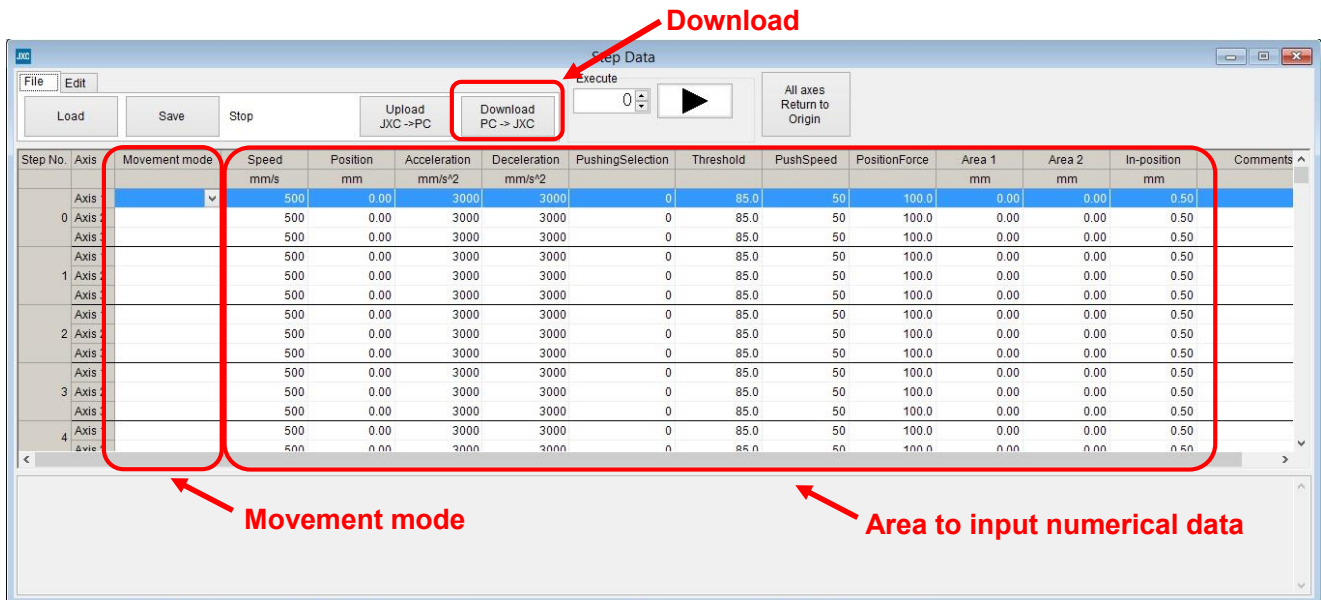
Download

JXC

Step Data

File Edit

Load Save Stop

Upload JXC ->PC

Download PC -> JXC

Execute

0

All axes Return to Origin

| Step No. | Axis | Movement mode | Speed | Position | Acceleration | Deceleration | PushingSelection | Threshold | PushSpeed | PositionForce | Area 1 | Area 2 | In-position | Comments |
|---|---|---|---|---|---|---|---|---|---|---|---|---|---|---|
| | | | mm/s | mm | mm/s^2 | mm/s^2 | | | | | mm | mm | mm | |
| 0 | Axis 1 | | 500 | 0.00 | 3000 | 3000 | 0 | 85.0 | 50 | 100.0 | 0.00 | 0.00 | 0.50 | |
| | Axis 2 | | 500 | 0.00 | 3000 | 3000 | 0 | 85.0 | 50 | 100.0 | 0.00 | 0.00 | 0.50 | |
| | Axis 3 | | 500 | 0.00 | 3000 | 3000 | 0 | 85.0 | 50 | 100.0 | 0.00 | 0.00 | 0.50 | |
| 1 | Axis 1 | | 500 | 0.00 | 3000 | 3000 | 0 | 85.0 | 50 | 100.0 | 0.00 | 0.00 | 0.50 | |
| | Axis 2 | | 500 | 0.00 | 3000 | 3000 | 0 | 85.0 | 50 | 100.0 | 0.00 | 0.00 | 0.50 | |
| | Axis 3 | | 500 | 0.00 | 3000 | 3000 | 0 | 85.0 | 50 | 100.0 | 0.00 | 0.00 | 0.50 | |
| 2 | Axis 1 | | 500 | 0.00 | 3000 | 3000 | 0 | 85.0 | 50 | 100.0 | 0.00 | 0.00 | 0.50 | |
| | Axis 2 | | 500 | 0.00 | 3000 | 3000 | 0 | 85.0 | 50 | 100.0 | 0.00 | 0.00 | 0.50 | |
| | Axis 3 | | 500 | 0.00 | 3000 | 3000 | 0 | 85.0 | 50 | 100.0 | 0.00 | 0.00 | 0.50 | |
| 3 | Axis 1 | | 500 | 0.00 | 3000 | 3000 | 0 | 85.0 | 50 | 100.0 | 0.00 | 0.00 | 0.50 | |
| | Axis 2 | | 500 | 0.00 | 3000 | 3000 | 0 | 85.0 | 50 | 100.0 | 0.00 | 0.00 | 0.50 | |
| | Axis 3 | | 500 | 0.00 | 3000 | 3000 | 0 | 85.0 | 50 | 100.0 | 0.00 | 0.00 | 0.50 | |
| 4 | Axis 1 | | 500 | 0.00 | 3000 | 3000 | 0 | 85.0 | 50 | 100.0 | 0.00 | 0.00 | 0.50 | |
| | Axis 2 | | 500 | 0.00 | 3000 | 3000 | 0 | 85.0 | 50 | 100.0 | 0.00 | 0.00 | 0.50 | |

Movement mode

Area to input numerical data